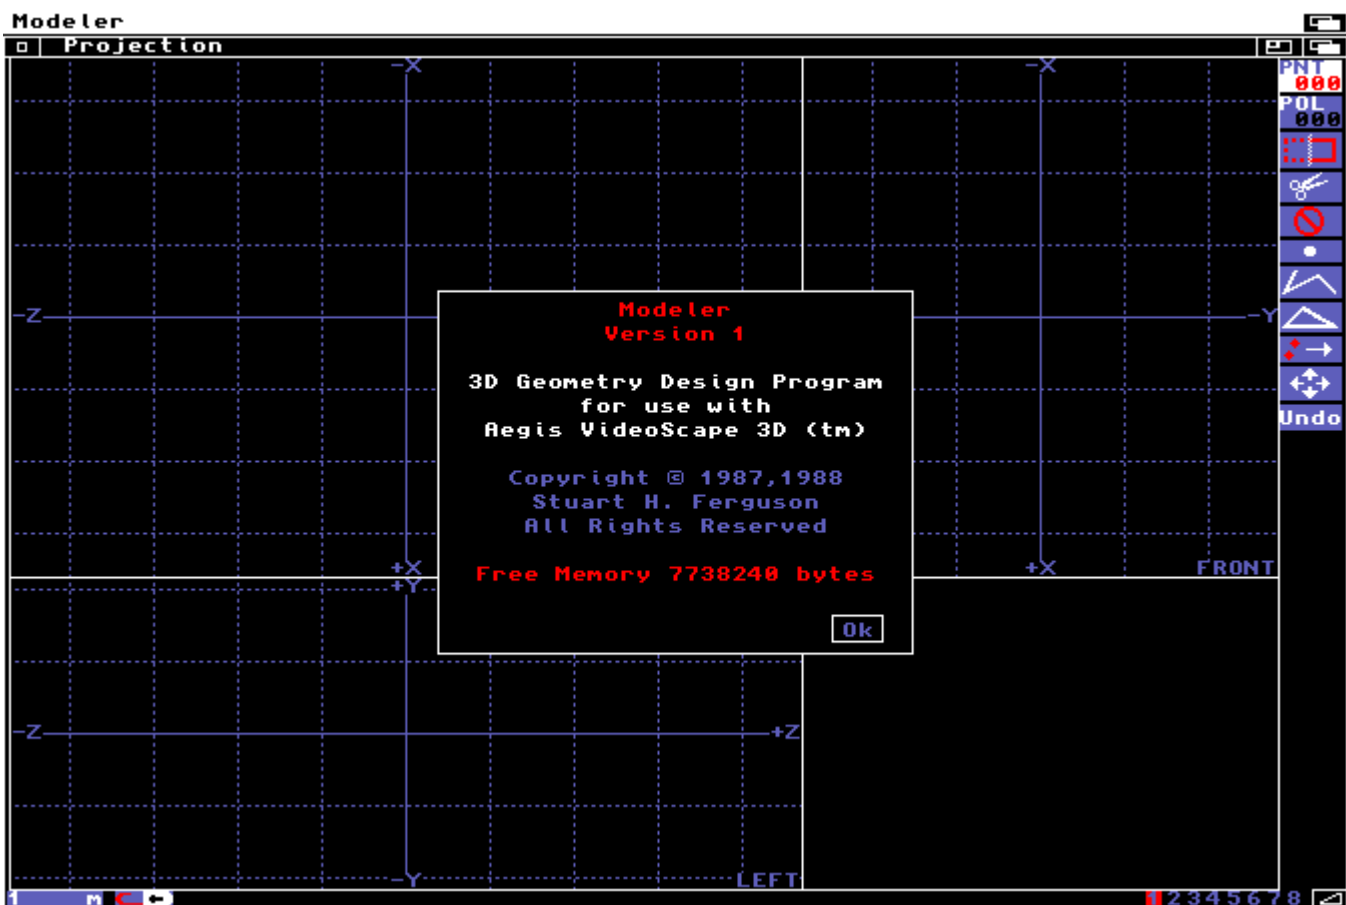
Modeler

Projection

-X

-Z

-X

-Y

PNT
000

POL
000

Undo

Modeler
Version 1

3D Geometry Design Program
for use with
Aegis VideoScape 3D (tm)

Copyright © 1987,1988
Stuart H. Ferguson
All Rights Reserved

Free Memory 7738240 bytes

Ok

+X
+Y

+X

FRONT

-Z

+Z

-Y

LEFT

1 2 3 4 5 6 7 8